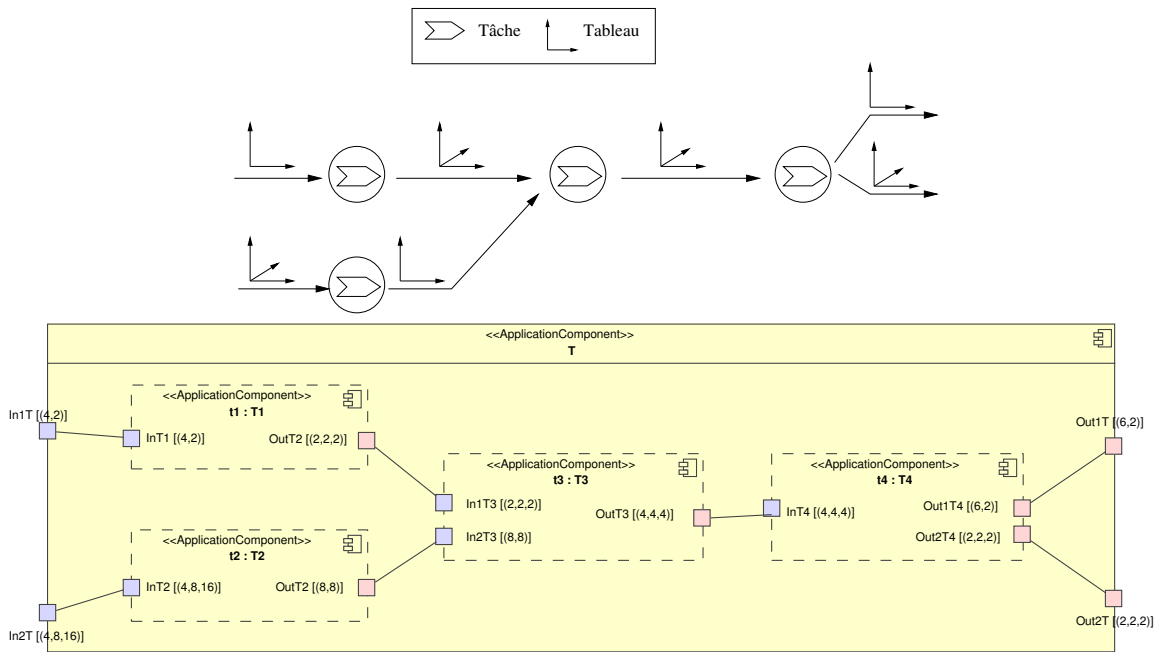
Tâche Tableau

<<ApplicationComponent>>
T

In1T [(4,2)]

<<ApplicationComponent>>
t1 : T1

InT1 [(4,2)]

OutT2 [(2,2,2)]

<<ApplicationComponent>>
t2 : T2

InT2 [(4,8,16)]

OutT2 [(8,8)]

In2T [(4,8,16)]

<<ApplicationComponent>>
t3 : T3

In1T3 [(2,2,2)]

In2T3 [(8,8)]

OutT3 [(4,4,4)]

<<ApplicationComponent>>
t4 : T4

InT4 [(4,4,4)]

Out1T4 [(6,2)]

Out2T4 [(2,2,2)]

Out1T [(6,2)]

Out2T [(2,2,2)]